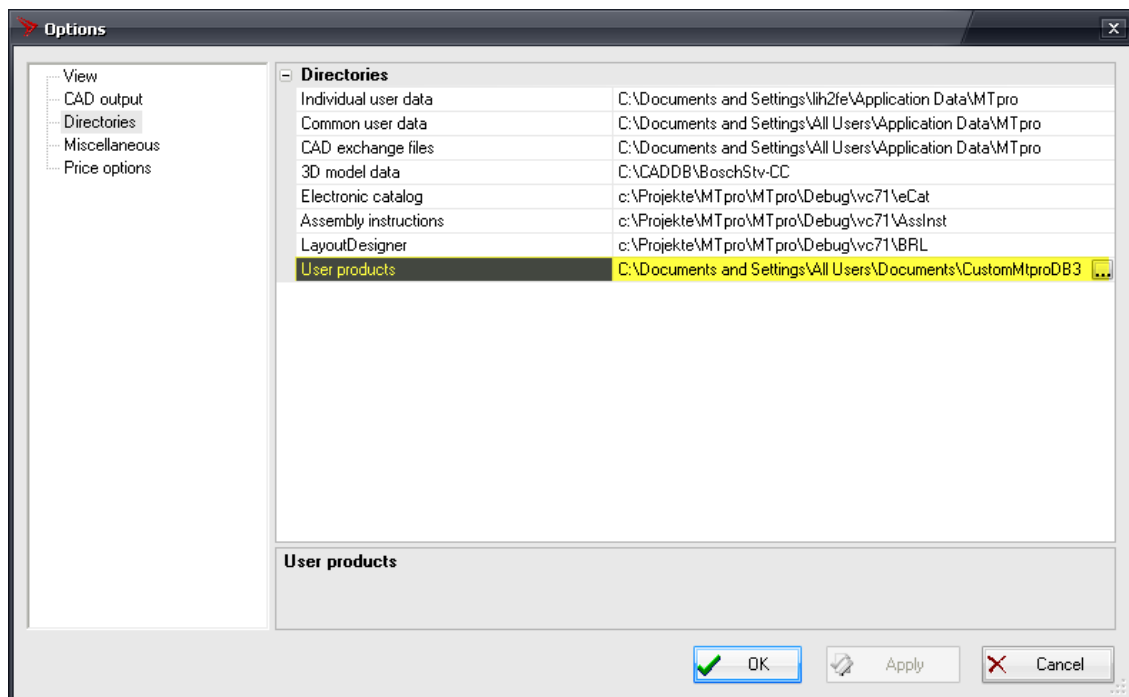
Options

View
CAD output
Directories
Miscellaneous
Price options

Directories

| | |
|---|---|
| Individual user data | C:\Documents and Settings\lih2fe\Application Data\MTpro |
| Common user data | C:\Documents and Settings\All Users\Application Data\MTpro |
| CAD exchange files | C:\Documents and Settings\All Users\Application Data\MTpro |
| 3D model data | C:\CADDB\BoschStv-CC |
| Electronic catalog | c:\Projekte\MTpro\MTpro\Debug\vc71\eCat |
| Assembly instructions | c:\Projekte\MTpro\MTpro\Debug\vc71\AssInst |
| LayoutDesigner | c:\Projekte\MTpro\MTpro\Debug\vc71\BRL |
| User products | C:\Documents and Settings\All Users\Documents\CustomMtproDB3 ... |

User products

OK
Apply
Cancel